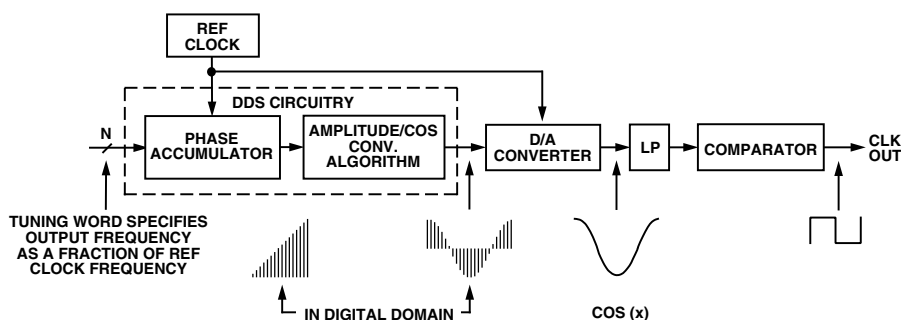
REF CLOCK

DDS CIRCUITRY

N

PHASE ACCUMULATOR

AMPLITUDE/COS CONV. ALGORITHM

D/A CONVERTER

LP

COMPARATOR

CLK OUT

TUNING WORD SPECIFIES OUTPUT FREQUENCY AS A FRACTION OF REF CLOCK FREQUENCY

IN DIGITAL DOMAIN

COS (x)